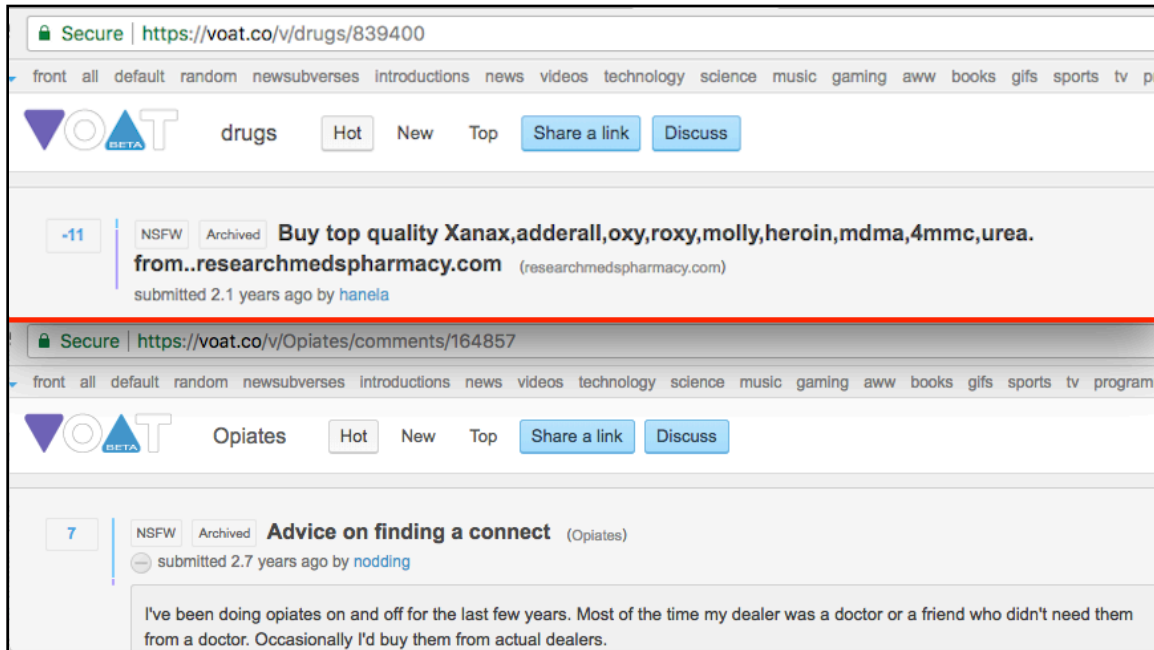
Secure | https://voat.co/v/drugs/839400

front all default random newsubverses introductions news videos technology science music gaming aww books gifs sports tv p

VOAT BETA drugs Hot New Top Share a link Discuss

-11 NSFW Archived Buy top quality Xanax,adderall,oxy,roxy,molly,heroin,mdma,4mmc,urea. from..researchmedspharmacy.com (researchmedspharmacy.com)
submitted 2.1 years ago by hanela

Secure | https://voat.co/v/Opiates/comments/164857

front all default random newsubverses introductions news videos technology science music gaming aww books gifs sports tv program

VOAT BETA Opiates Hot New Top Share a link Discuss

7 NSFW Archived Advice on finding a connect (Opiates)
submitted 2.7 years ago by nodding

I've been doing opiates on and off for the last few years. Most of the time my dealer was a doctor or a friend who didn't need them from a doctor. Occasionally I'd buy them from actual dealers.